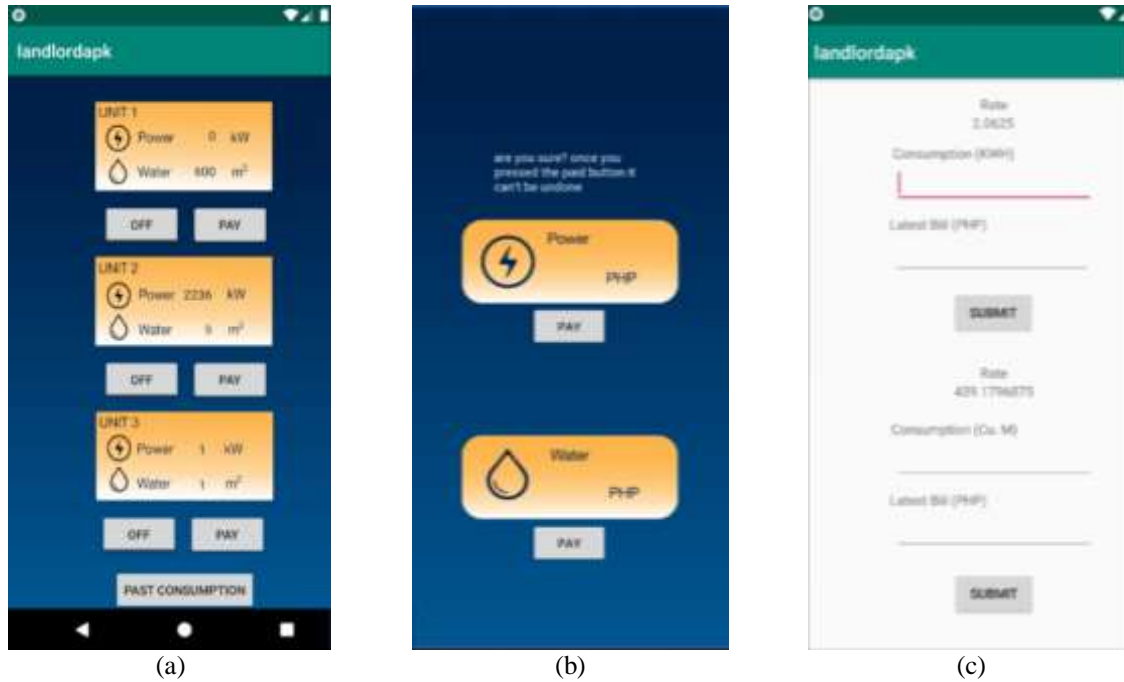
landlordapk

UNIT 1
Power 0 kW
Water 600 $m^2$

OFF PAY

UNIT 2
Power 2236 kW
Water 5 $m^2$

OFF PAY

UNIT 3
Power 1 kW
Water 1 $m^2$

OFF PAY

PAST CONSUMPTION

(a)

are you sure? once you pressed the paid button it can't be undone

Power
PHP

PAY

Water
PHP

PAY

(b)

landlordapk

Rate
2.0625

Consumption (KWH)

Latest Bill (PHP)

SUBMIT

Rate
439.1796875

Consumption (Cu. M)

Latest Bill (PHP)

SUBMIT

(c)